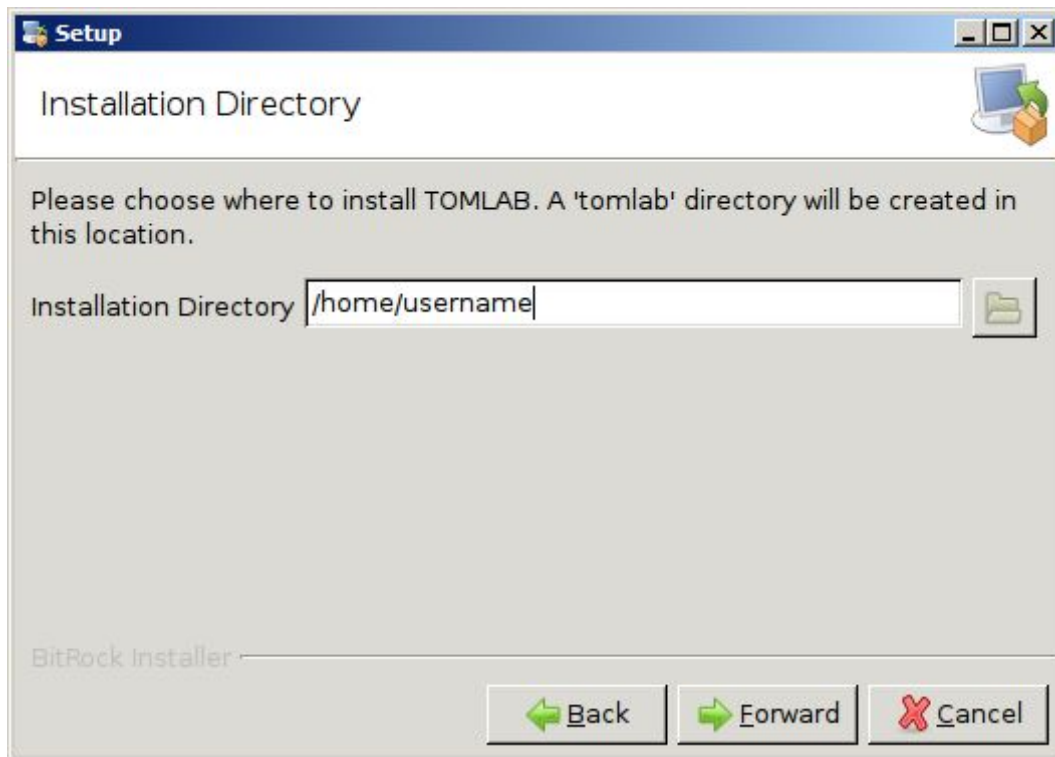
Setup

Installation Directory

Please choose where to install TOMLAB. A 'tomlab' directory will be created in this location.

Installation Directory /home/username

BitRock Installer

Back Forward Cancel